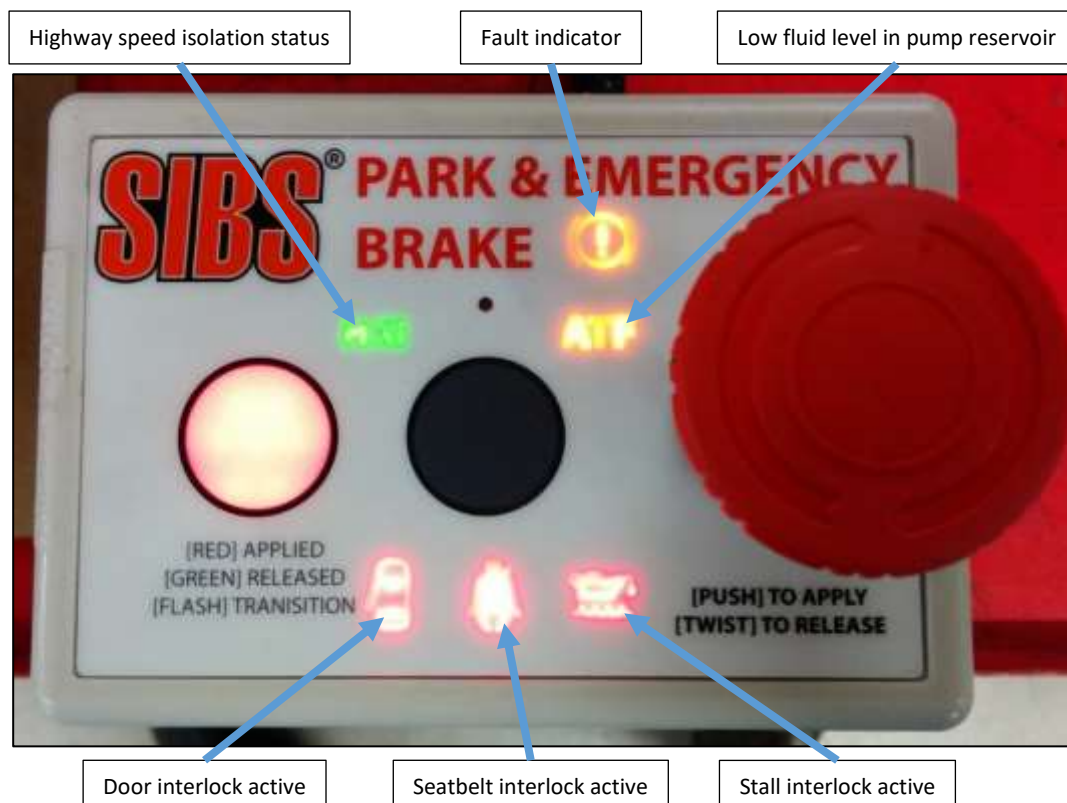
Highway speed isolation status

Fault indicator

Low fluid level in pump reservoir

SIBS®

PARK & EMERGENCY BRAKE

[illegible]

ATF

[RED] APPLIED
[GREEN] RELEASED
[FLASH] TRANISITION

[PUSH] TO APPLY
[TWIST] TO RELEASE

Door interlock active

Seatbelt interlock active

Stall interlock active